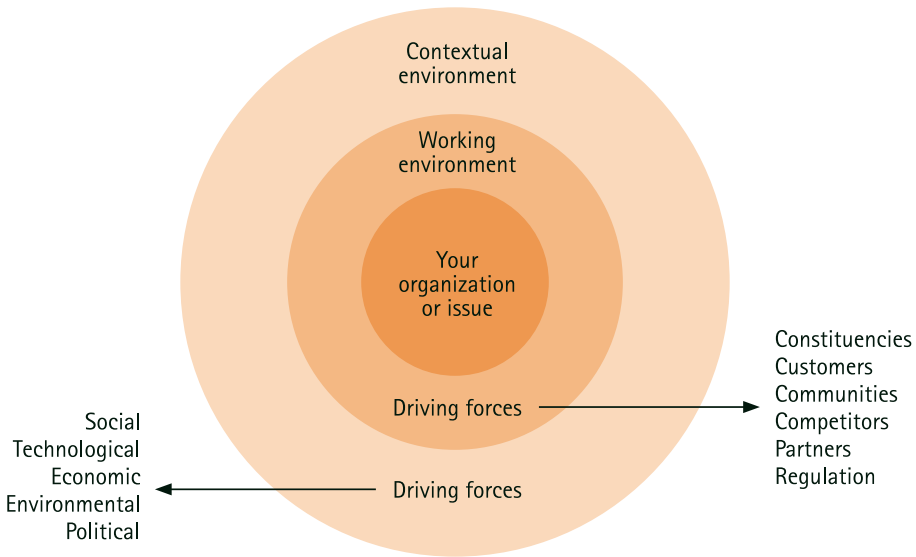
Contextual environment

Working environment

Your organization or issue

Driving forces

Driving forces

Constituencies
Customers
Communities
Competitors
Partners
Regulation

Social
Technological
Economic
Environmental
Political